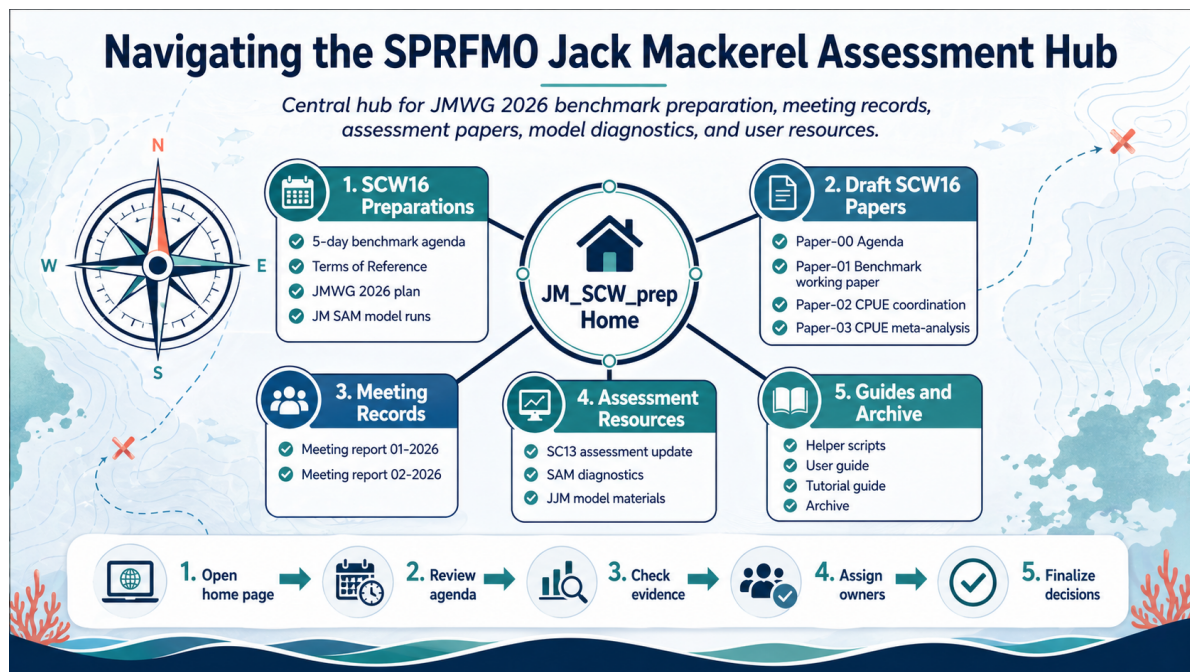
Navigating the SPRFMO Jack Mackerel Assessment Hub

Central hub for JMWG 2026 benchmark preparation, meeting records, assessment papers, model diagnostics, and user resources.

N

W

E

S

1. SCW16 Preparations

5-day benchmark agenda
Terms of Reference
JMWG 2026 plan
JM SAM model runs

JM_SCW_prep Home

2. Draft SCW16 Papers

Paper-00 Agenda
Paper-01 Benchmark working paper
Paper-02 CPUE coordination
Paper-03 CPUE meta-analysis

3. Meeting Records

Meeting report 01-2026
Meeting report 02-2026

4. Assessment Resources

SC13 assessment update
SAM diagnostics
JJM model materials

5. Guides and Archive

Helper scripts
User guide
Tutorial guide
Archive

1. Open home page

2. Review agenda

3. Check evidence

4. Assign owners

5. Finalize decisions